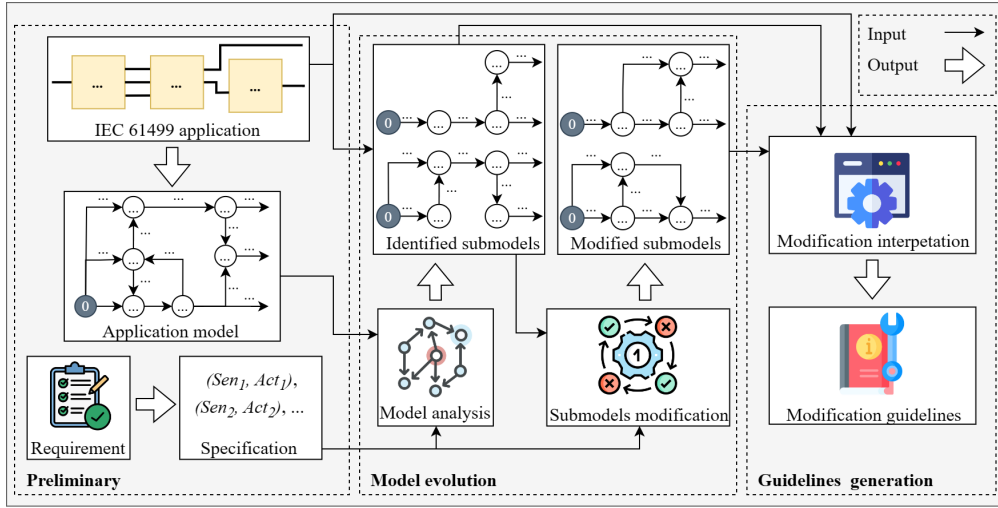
Input
Output

...
...
...
IEC 61499 application

0
...
...
...
...
...
...
...
...
Application model

Requirement

$(Sen_1, Act_1)$,
$(Sen_2, Act_2)$, ...
Specification

Preliminary

0
...
...
...
...
...
0
...
...
...
...
...
Identified submodels

0
...
...
...
...
0
...
...
...
...
Modified submodels

Model analysis

1
Submodels modification

Model evolution

Modification interpetation

Modification guidelines

Guidelines generation